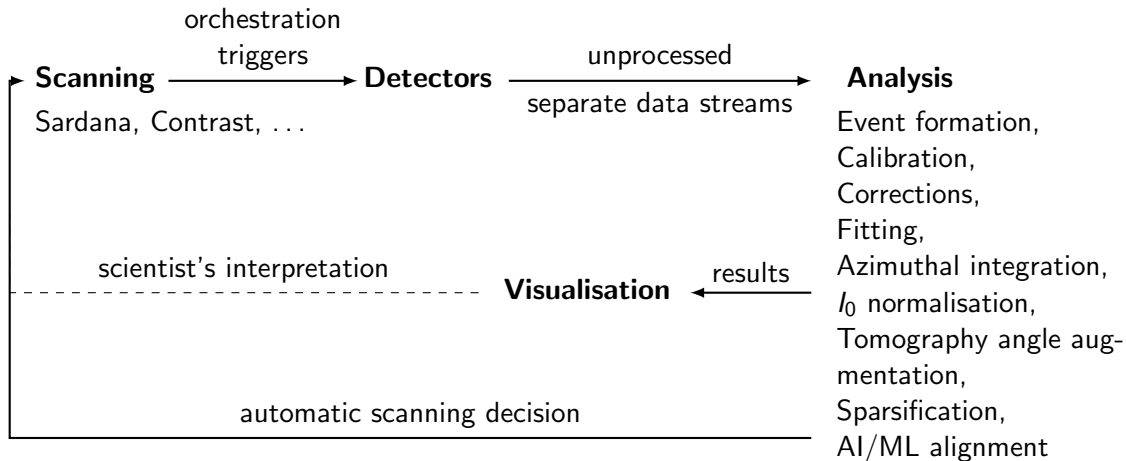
orchestration triggers

Scanning

Sardana, Contrast, ...

Detectors

unprocessed

separate data streams

Analysis

Event formation, Calibration, Corrections, Fitting, Azimuthal integration, $I_0$ normalisation, Tomography angle augmentation, Sparsification, AI/ML alignment

scientist's interpretation

Visualisation

results

automatic scanning decision